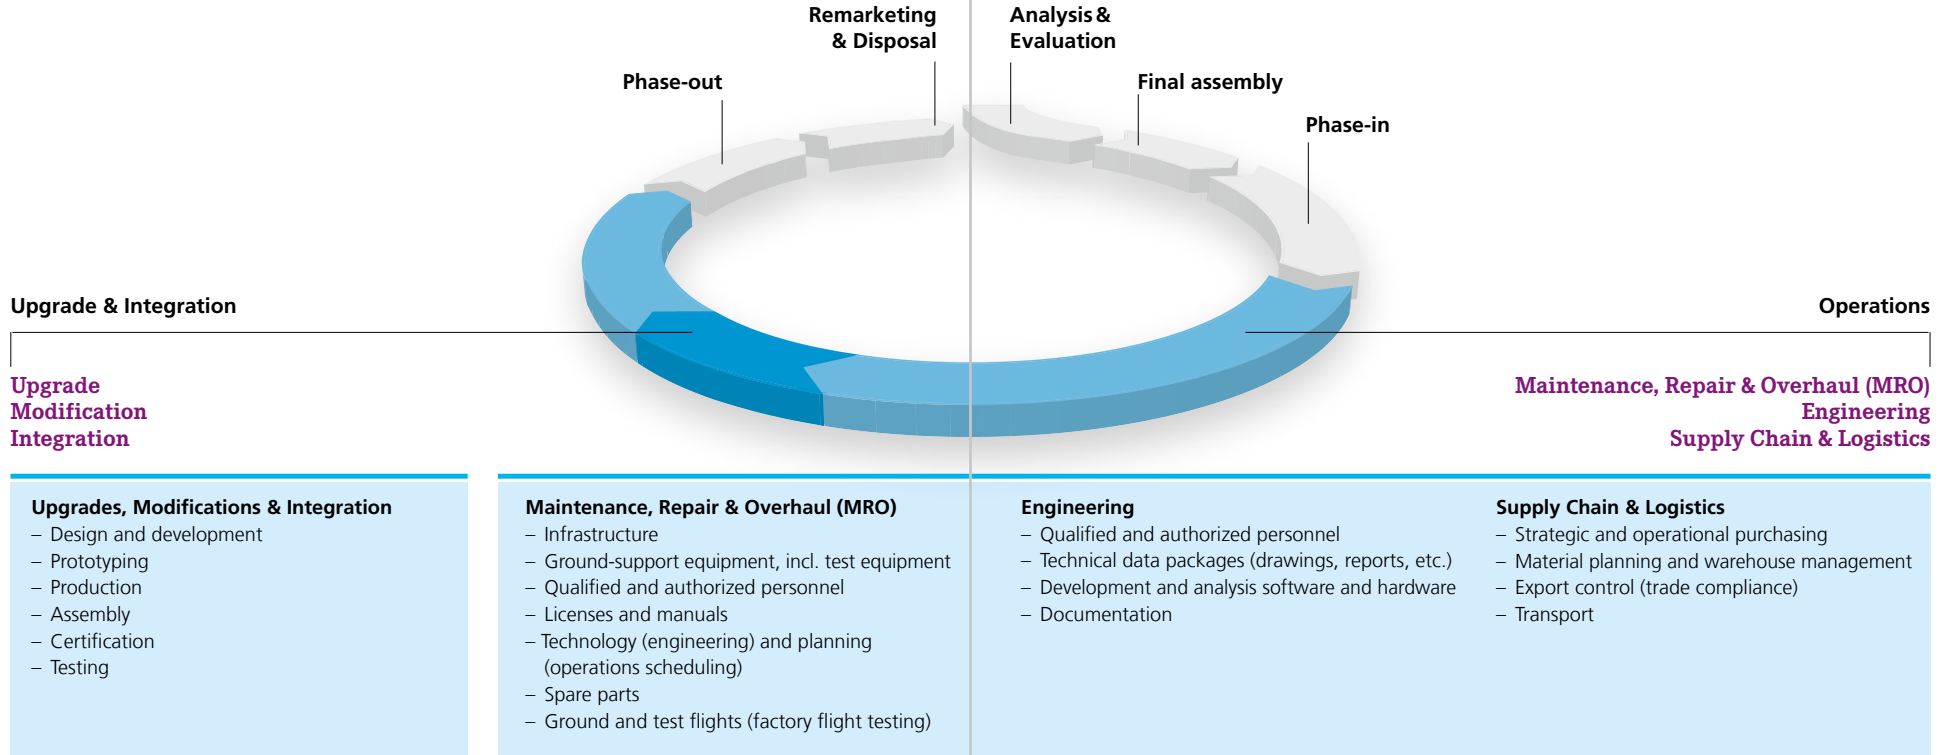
Remarketing & Disposal

Analysis & Evaluation

Phase-out

Final assembly

Phase-in

Upgrade & Integration

Operations

Upgrade
Modification
Integration

Maintenance, Repair & Overhaul (MRO)
Engineering
Supply Chain & Logistics

Upgrades, Modifications & Integration
– Design and development
– Prototyping
– Production
– Assembly
– Certification
– Testing

Maintenance, Repair & Overhaul (MRO)
– Infrastructure
– Ground-support equipment, incl. test equipment
– Qualified and authorized personnel
– Licenses and manuals
– Technology (engineering) and planning (operations scheduling)
– Spare parts
– Ground and test flights (factory flight testing)

Engineering
– Qualified and authorized personnel
– Technical data packages (drawings, reports, etc.)
– Development and analysis software and hardware
– Documentation

Supply Chain & Logistics
– Strategic and operational purchasing
– Material planning and warehouse management
– Export control (trade compliance)
– Transport